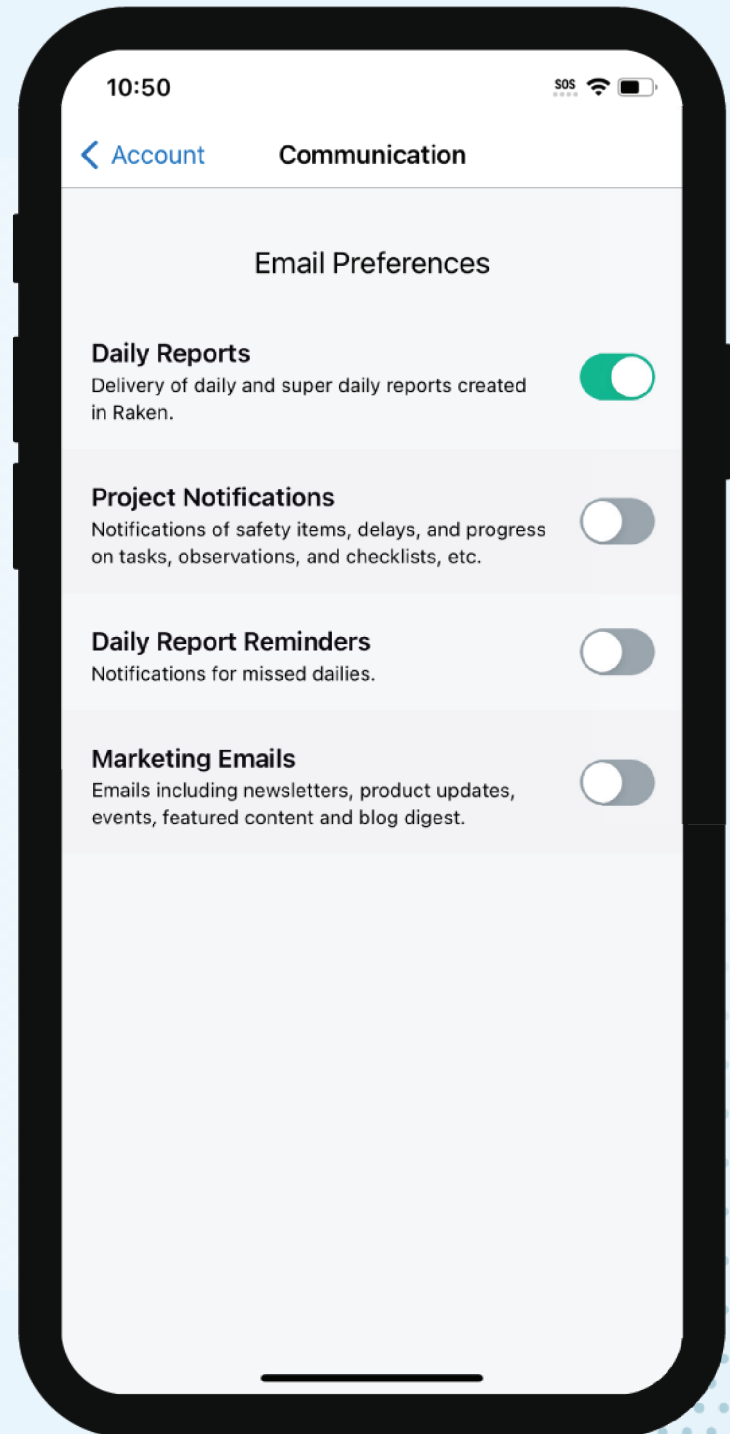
10:50

SOS

Account

Communication

Email Preferences

Daily Reports

Delivery of daily and super daily reports created in Raken.

Project Notifications

Notifications of safety items, delays, and progress on tasks, observations, and checklists, etc.

Daily Report Reminders

Notifications for missed dailies.

Marketing Emails

Emails including newsletters, product updates, events, featured content and blog digest.